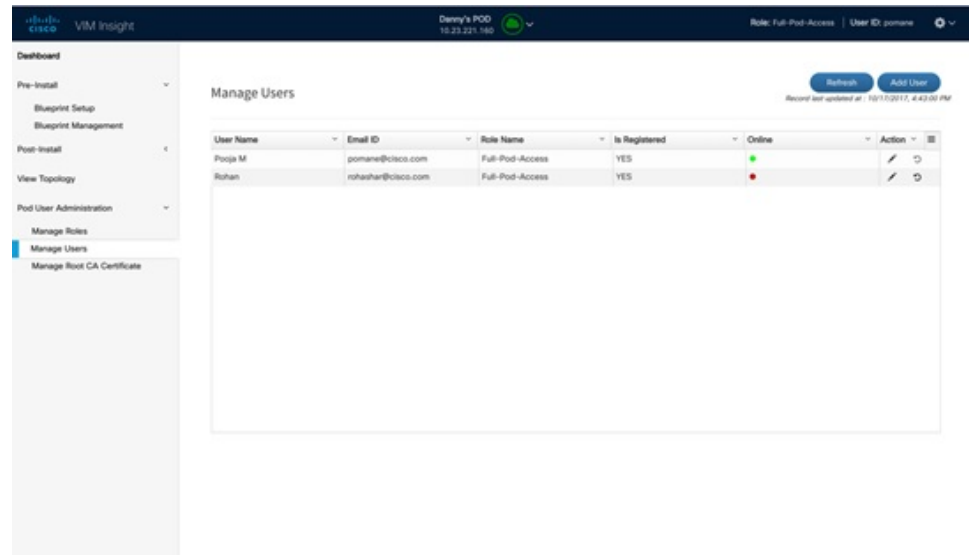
cisco VIM Insight

Danny's POD
10.23.221.160

Role: Full-Pod-Access | User ID: pomane

Dashboard

Pre-Install

Blueprint Setup

Blueprint Management

Post-Install

View Topology

Pod User Administration

Manage Roles

Manage Users

Manage Root CA Certificate

Manage Users

Refresh

Add User

Record last updated at : 10/11/2017, 4:43:00 PM

| User Name | Email ID | Role Name | Is Registered | Online | Action |
|---|---|---|---|---|---|
| Pooja M | pomane@cisco.com | Full-Pod-Access | YES | | |
| Rohan | rohashar@cisco.com | Full-Pod-Access | YES | | |